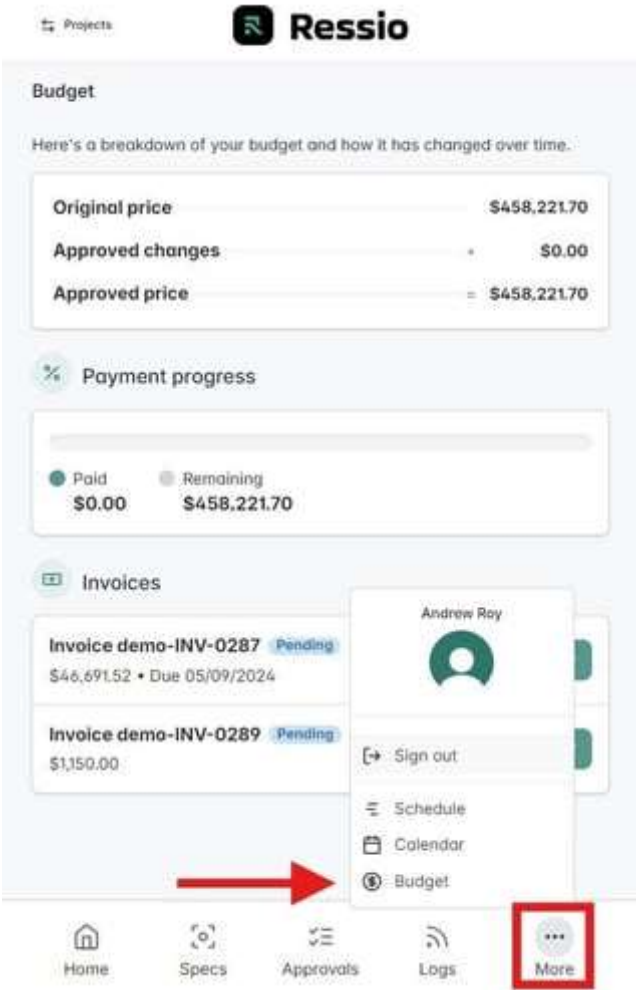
Projects

Ressio

Budget

Here's a breakdown of your budget and how it has changed over time.

Original price $458,221.70
Approved changes + $0.00
Approved price = $458,221.70

Payment progress

Paid $0.00
Remaining $458,221.70

Invoices

Invoice demo-INV-0287 Pending
$46,691.52 • Due 05/09/2024

Invoice demo-INV-0289 Pending
$1,150.00

Andrew Roy

Sign out

Schedule
Calendar
Budget

Home
Specs
Approvals
Logs
More